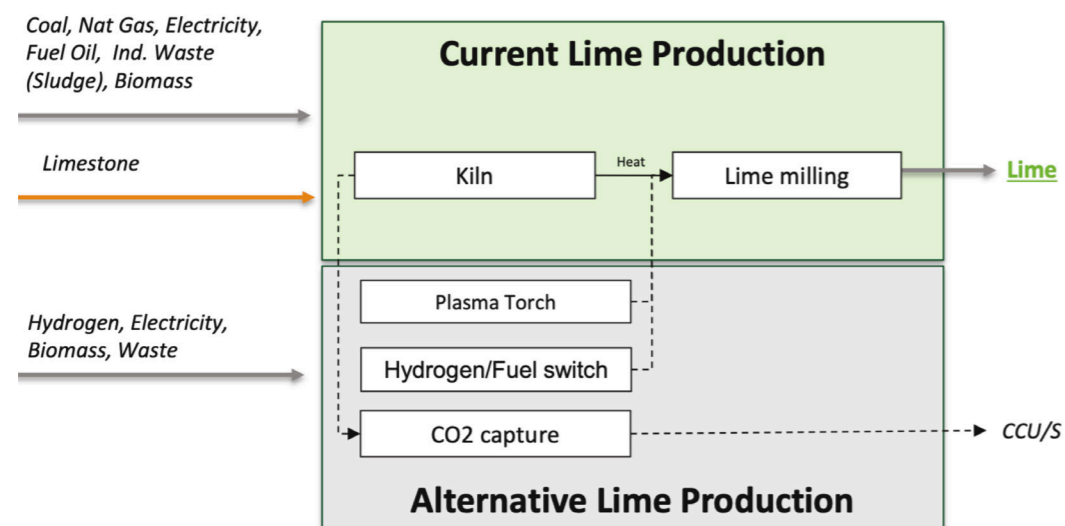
Coal, Nat Gas, Electricity, Fuel Oil, Ind. Waste (Sludge), Biomass

Limestone

Current Lime Production

Kiln

Heat

Lime milling

Lime

Hydrogen, Electricity, Biomass, Waste

Plasma Torch

Hydrogen/Fuel switch

CO2 capture

CCU/S

Alternative Lime Production